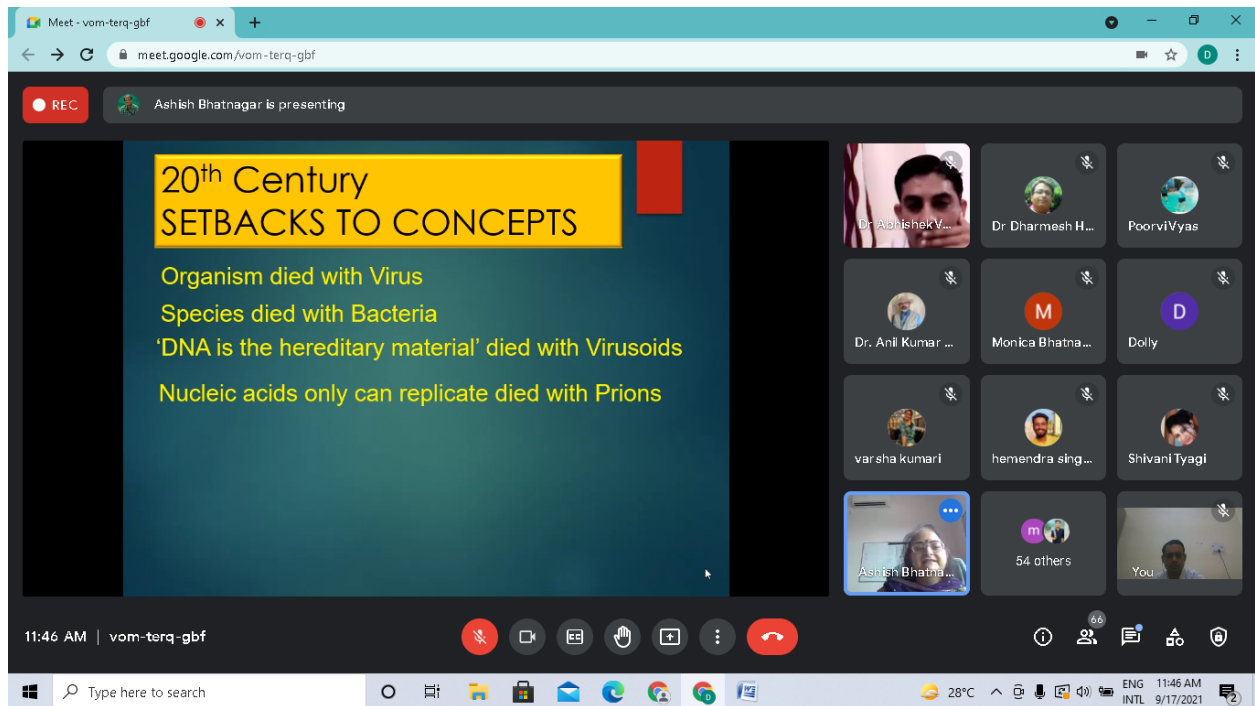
Meet - vom-terq-gbf

meet.google.com/vom-terq-gbf

REC

Ashish Bhatnagar is presenting

20$^{th}$ Century
SETBACKS TO CONCEPTS

Organism died with Virus

Species died with Bacteria

'DNA is the hereditary material' died with Virusoids

Nucleic acids only can replicate died with Prions

Dr Abhishek V...

Dr Dharmesh H...

PoorviVyas

Dr. Anil Kumar ...

M

Monica Bhatna...

D

Dolly

varsha kumari

hemendra sing...

Shivani Tyagi

Ashish Bhatna...

m

54 others

You

11:46 AM | vom-terq-gbf

66

Type here to search

28°C

ENG INTL

11:46 AM 9/17/2021

2